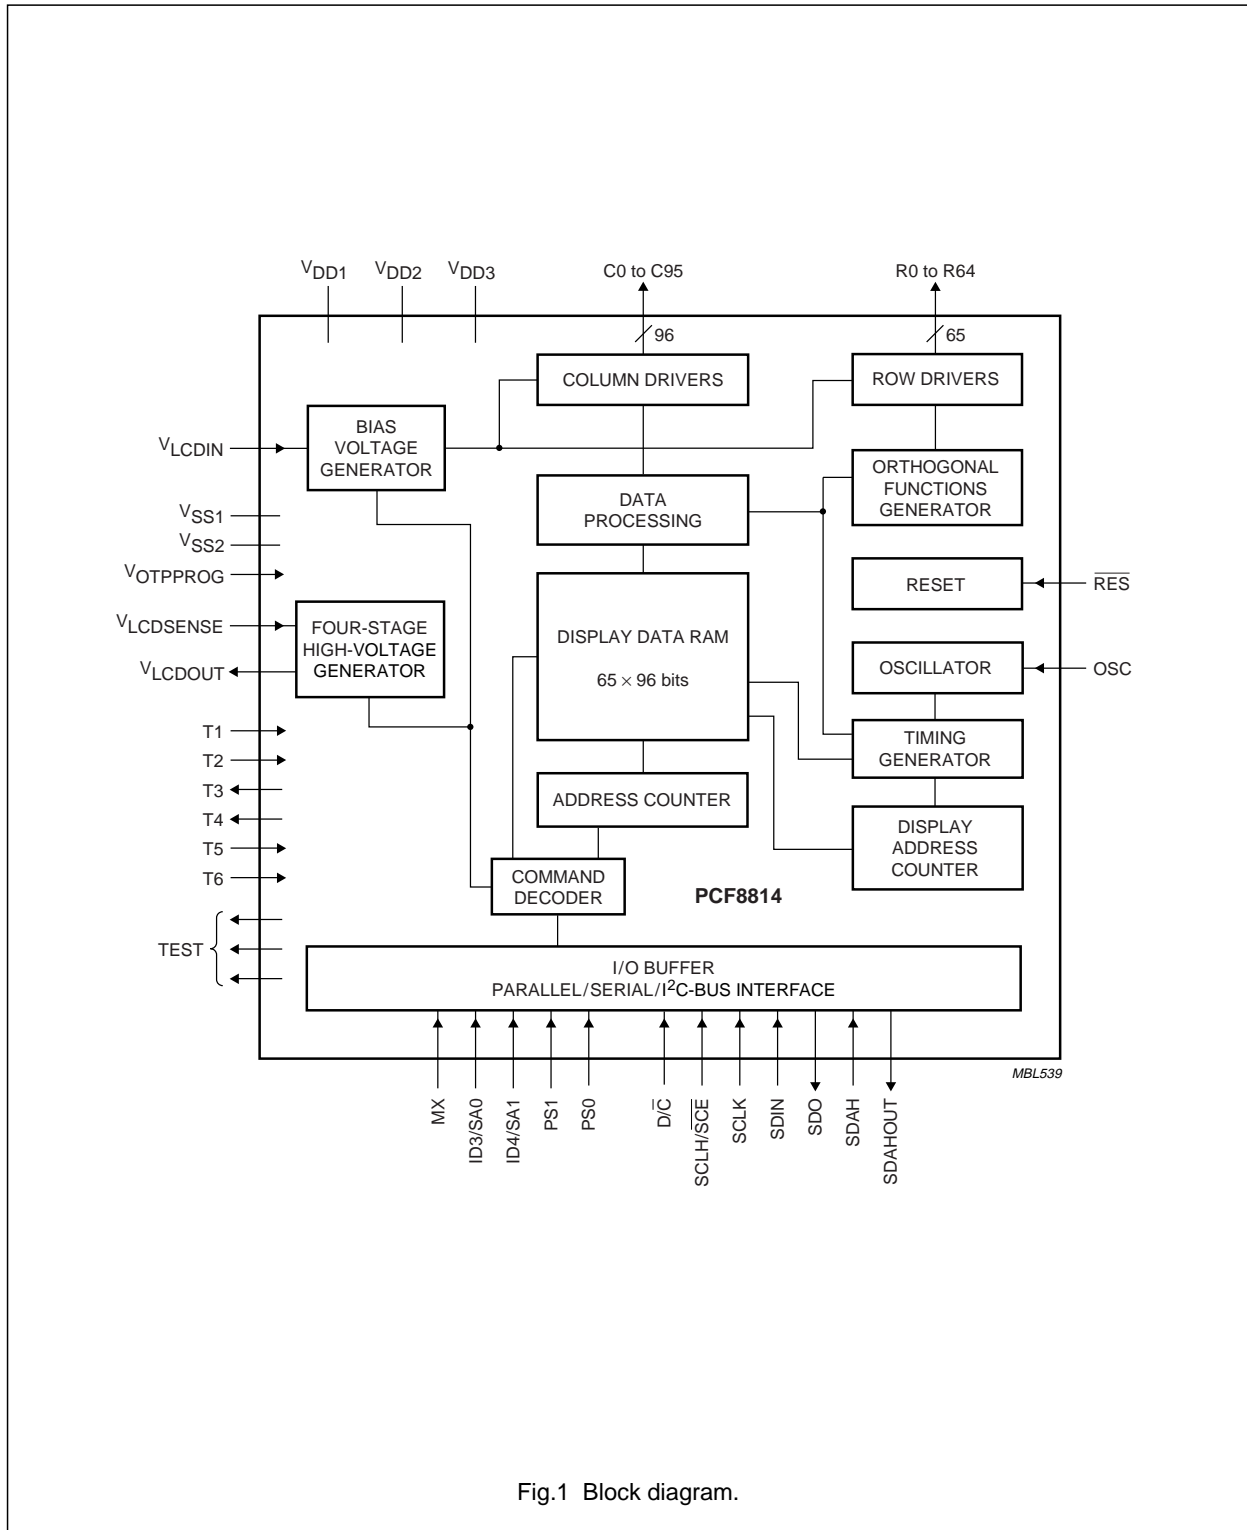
$V_{DD1}$ $V_{DD2}$ $V_{DD3}$

C0 to C95

96

R0 to R64

65

COLUMN DRIVERS

ROW DRIVERS

$V_{LCDIN}$

BIAS VOLTAGE GENERATOR

ORTHOGONAL FUNCTIONS GENERATOR

DATA PROCESSING

$V_{SS1}$

$V_{SS2}$

$V_{OTPPROG}$

RESET

$\overline{RES}$

$V_{LCDSENSE}$

$V_{LCDOUT}$

FOUR-STAGE HIGH-VOLTAGE GENERATOR

DISPLAY DATA RAM

$65 \times 96$ bits

OSCILLATOR

OSC

T1

T2

T3

T4

T5

T6

TIMING GENERATOR

ADDRESS COUNTER

DISPLAY ADDRESS COUNTER

COMMAND DECODER

PCF8814

TEST

I/O BUFFER
PARALLEL/SERIAL/$I^2$C-BUS INTERFACE

MBL539

MX

ID3/SA0

ID4/SA1

PS1

PS0

D/$\overline{C}$

SCLH/$\overline{SCE}$

SCLK

SDIN

SDO

SDAH

SDAHOUT

Fig.1 Block diagram.